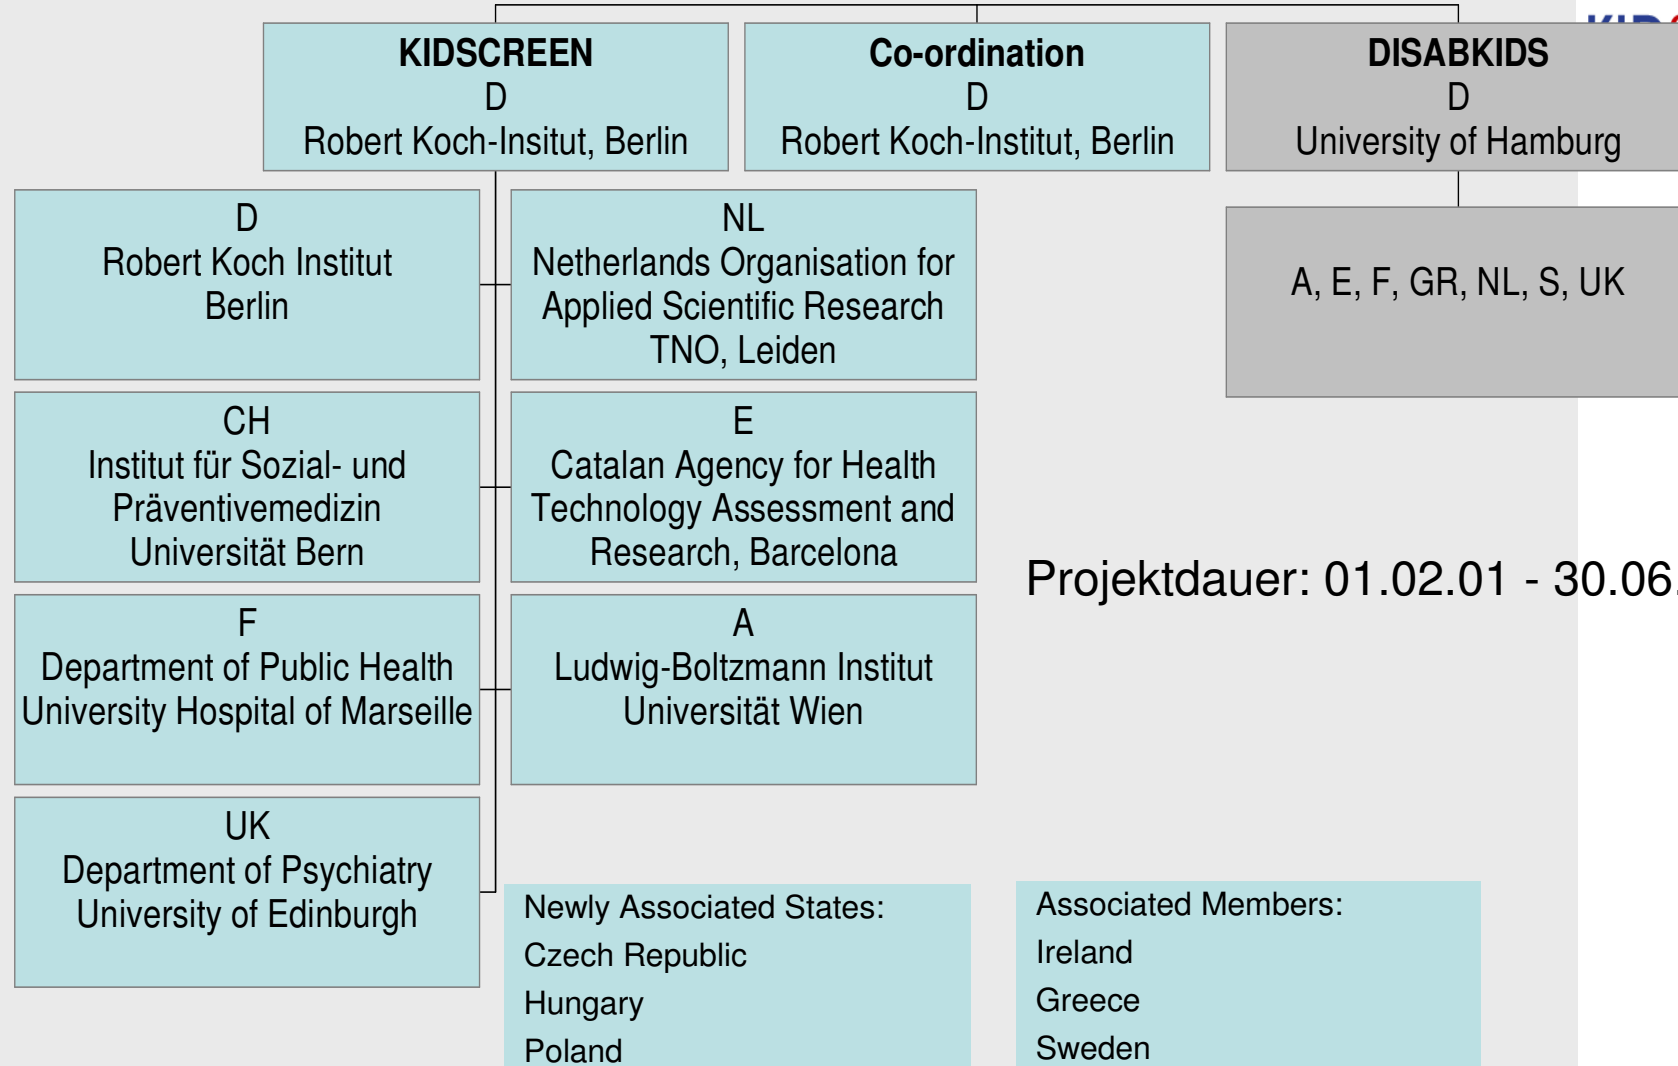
KIDSCREEN
D
Robert Koch-Insitut, Berlin

Co-ordination
D
Robert Koch-Institut, Berlin

DISABKIDS
D
University of Hamburg

D
Robert Koch Institut
Berlin

NL
Netherlands Organisation for Applied Scientific Research
TNO, Leiden

A, E, F, GR, NL, S, UK

CH
Institut für Sozial- und Präventivemedizin
Universität Bern

E
Catalan Agency for Health Technology Assessment and Research, Barcelona

Projektdauer: 01.02.01 - 30.06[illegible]

F
Department of Public Health
University Hospital of Marseille

A
Ludwig-Boltzmann Institut
Universität Wien

UK
Department of Psychiatry
University of Edinburgh

Newly Associated States:
Czech Republic
Hungary
Poland

Associated Members:
Ireland
Greece
Sweden